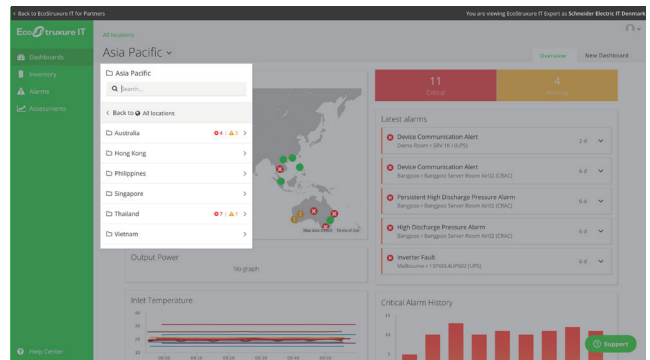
< Back to EcoStruxure IT for Partners

You are viewing EcoStruxure IT Expert as Schneider Electric IT Denmark

EcoStruxure IT

Dashboards

Inventory

Alarms

Assessments

Help Center

All locations

Asia Pacific

Overview

New Dashboard

Asia Pacific

Search...

< Back to All locations

Australia 4 | 3 >

Hong Kong >

Philippines >

Singapore >

Thailand 7 | 1 >

Vietnam >

11
Critical

4
Warning

Latest alarms

Device Communication Alert
Demo Room • SRV 1K I (UPS)
2 d

Device Communication Alert
Bangpoo • Bangpoo Server Room AirS2 (CRAC)
6 d

Persistent High Discharge Pressure Alarm
Bangpoo • Bangpoo Server Room AirS2 (CRAC)
6 d

High Discharge Pressure Alarm
Bangpoo • Bangpoo Server Room AirS2 (CRAC)
6 d

Inverter Fault
Melbourne • 1SF00LAUP902 (UPS)
6 d

Map data ©2022 Terms of Use

Output Power

No graph

Inlet Temperature

Critical Alarm History

Support